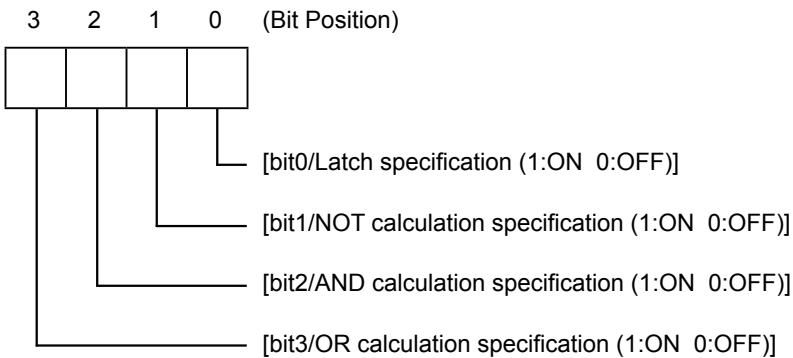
3 2 1 0 (Bit Position)

[bit0/Latch specification (1:ON 0:OFF)]

[bit1/NOT calculation specification (1:ON 0:OFF)]

[bit2/AND calculation specification (1:ON 0:OFF)]

[bit3/OR calculation specification (1:ON 0:OFF)]